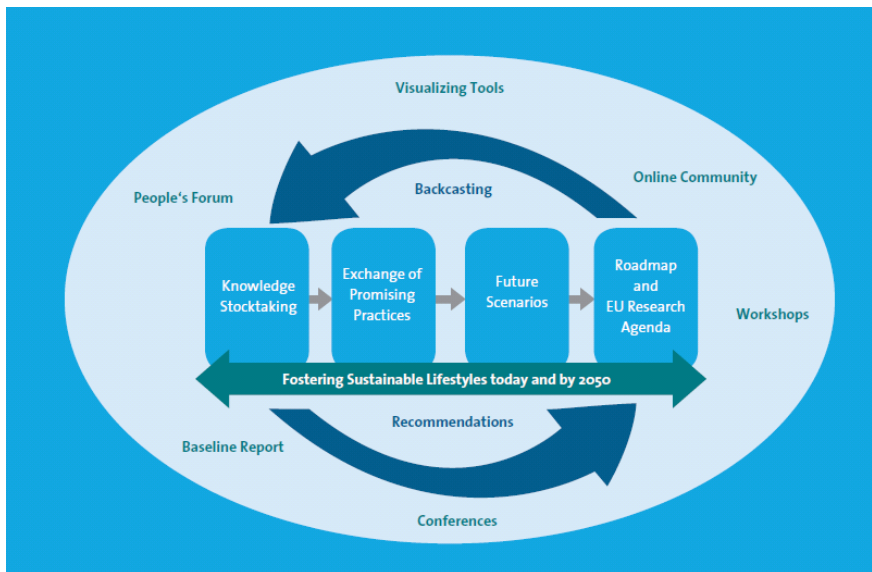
Visualizing Tools

People's Forum

Backcasting

Online Community

Knowledge Stocktaking

Exchange of Promising Practices

Future Scenarios

Roadmap and EU Research Agenda

Workshops

Fostering Sustainable Lifestyles today and by 2050

Recommendations

Baseline Report

Conferences